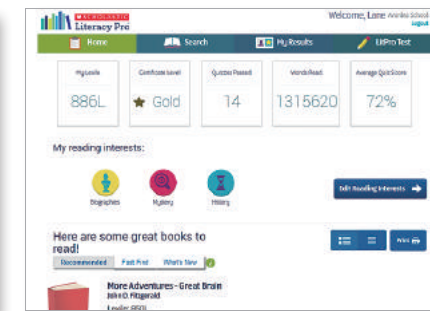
SCHOLASTIC Literacy Pro

Welcome, Lane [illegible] School
Logout

Home | Search | My Results | LitPro Test

| My Lexile | Certificate Level | Quizzes Passed | Words Read | Average Quiz Score |
|---|---|---|---|---|
| 886L | Gold | 14 | 1315620 | 72% |

My reading interests:

Biographies | Mystery | History

Edit Reading Interests

Here are some great books to read!

Recommended | Fast Find | What's New

Print

More Adventures - Great Brain
John D. Fitzgerald
Lexile: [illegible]